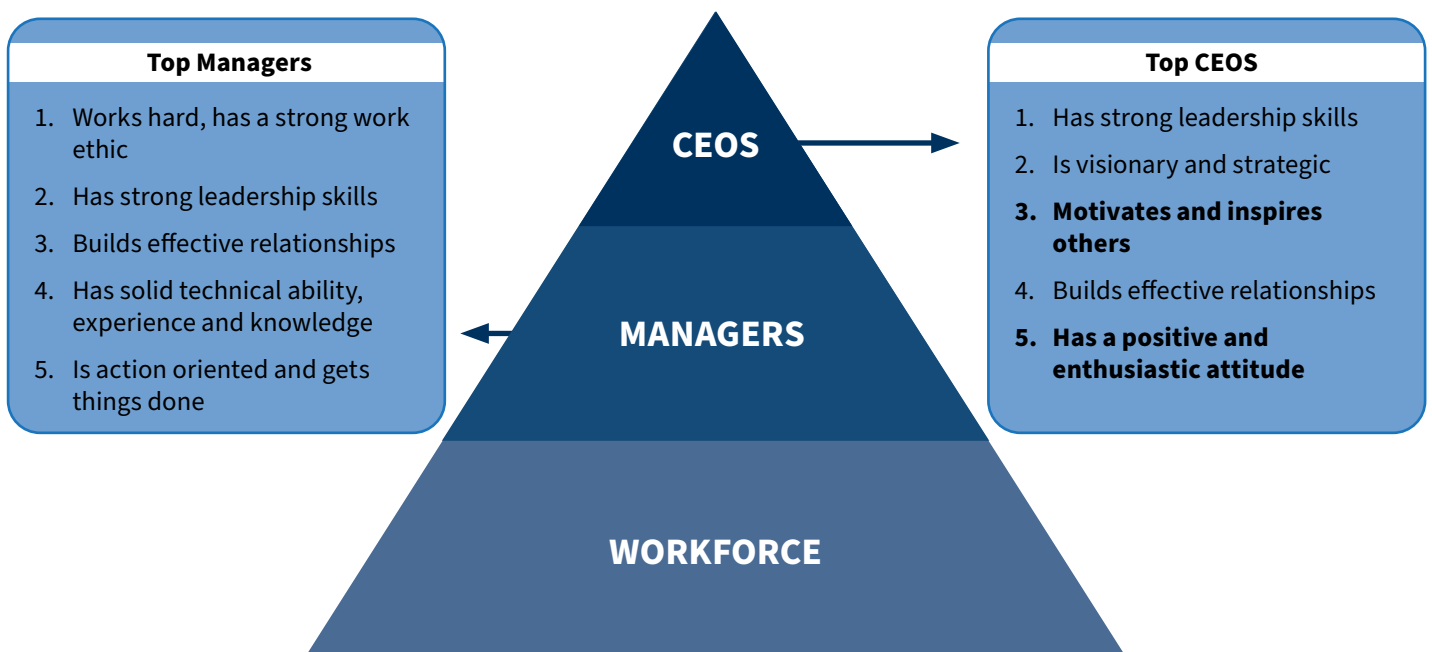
Top Managers

1. Works hard, has a strong work ethic
2. Has strong leadership skills
3. Builds effective relationships
4. Has solid technical ability, experience and knowledge
5. Is action oriented and gets things done

CEOS

MANAGERS

WORKFORCE

Top CEOS

1. Has strong leadership skills
2. Is visionary and strategic
3. **Motivates and inspires others**
4. Builds effective relationships
5. **Has a positive and enthusiastic attitude**